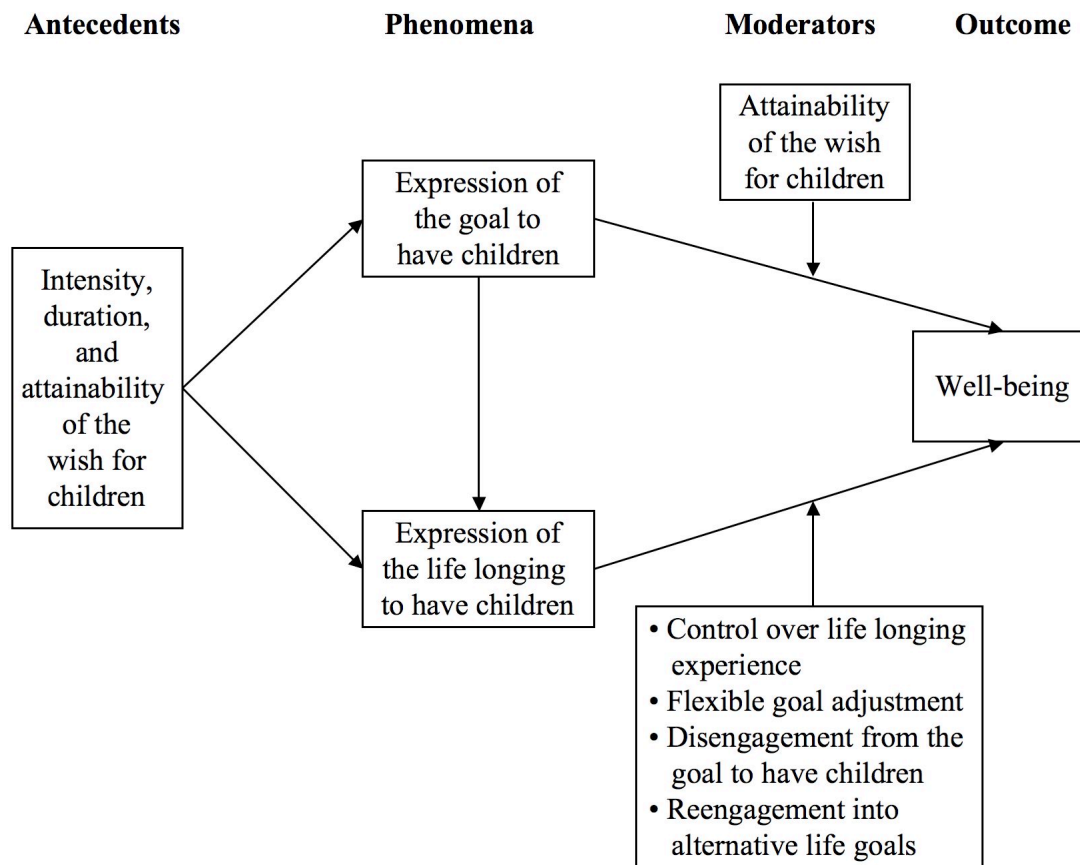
Antecedents

Phenomena

Moderators

Outcome

Attainability of the wish for children

Expression of the goal to have children

Intensity, duration, and attainability of the wish for children

Well-being

Expression of the life longing to have children

• Control over life longing experience
• Flexible goal adjustment
• Disengagement from the goal to have children
• Reengagement into alternative life goals